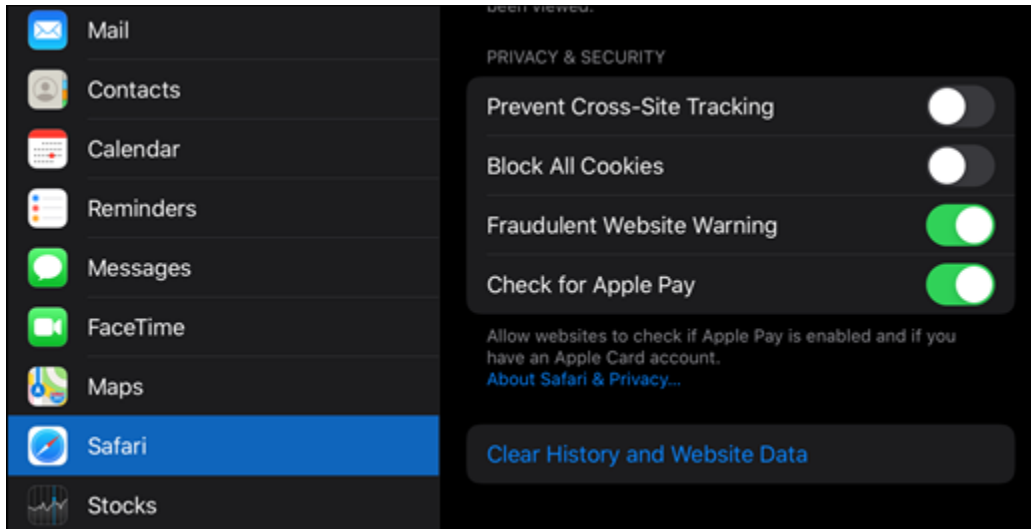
Mail
Contacts
Calendar
Reminders
Messages
FaceTime
Maps
Safari
Stocks

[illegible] been viewed.

PRIVACY & SECURITY

Prevent Cross-Site Tracking
Block All Cookies
Fraudulent Website Warning
Check for Apple Pay

Allow websites to check if Apple Pay is enabled and if you have an Apple Card account.
About Safari & Privacy...

Clear History and Website Data